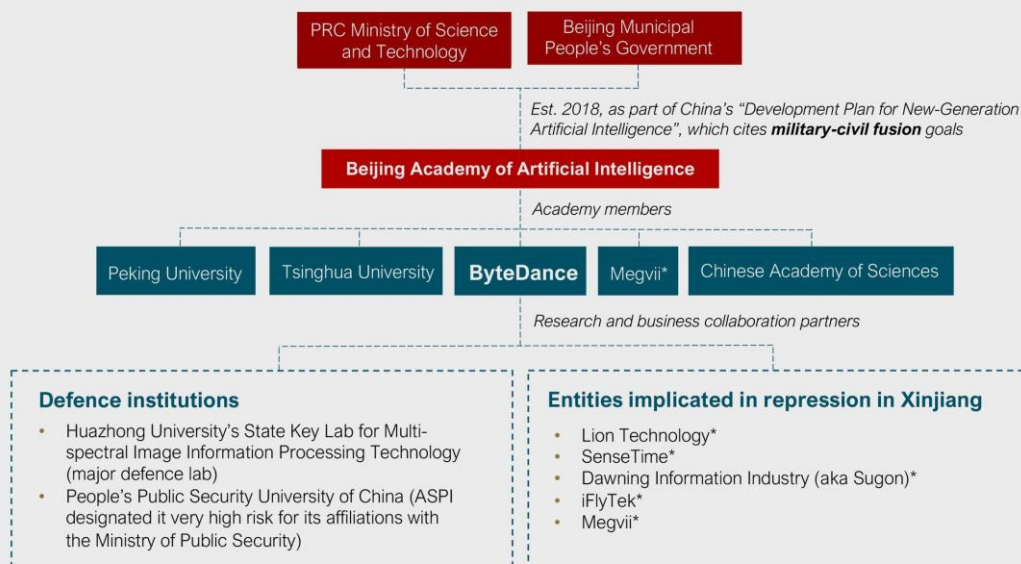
PRC Ministry of Science and Technology

Beijing Municipal People's Government

Est. 2018, as part of China's "Development Plan for New-Generation Artificial Intelligence", which cites **military-civil fusion** goals

Beijing Academy of Artificial Intelligence

Academy members

Peking University

Tsinghua University

ByteDance

Megvii*

Chinese Academy of Sciences

Research and business collaboration partners

Defence institutions

- Huazhong University's State Key Lab for Multispectral Image Information Processing Technology (major defence lab)
- People's Public Security University of China (ASPI designated it very high risk for its affiliations with the Ministry of Public Security)

Entities implicated in repression in Xinjiang

- Lion Technology*
- SenseTime*
- Dawning Information Industry (aka Sugon)*
- iFlyTek*
- Megvii*